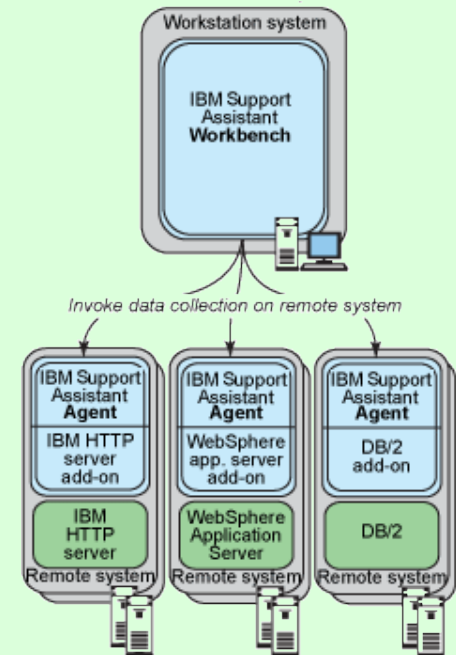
Workstation system

IBM Support Assistant **Workbench**

*Invoke data collection on remote system*

IBM Support Assistant **Agent**

IBM HTTP server add-on

IBM HTTP server

Remote system

IBM Support Assistant **Agent**

WebSphere app. server add-on

WebSphere Application Server

Remote system

IBM Support Assistant **Agent**

DB/2 add-on

DB/2

Remote system